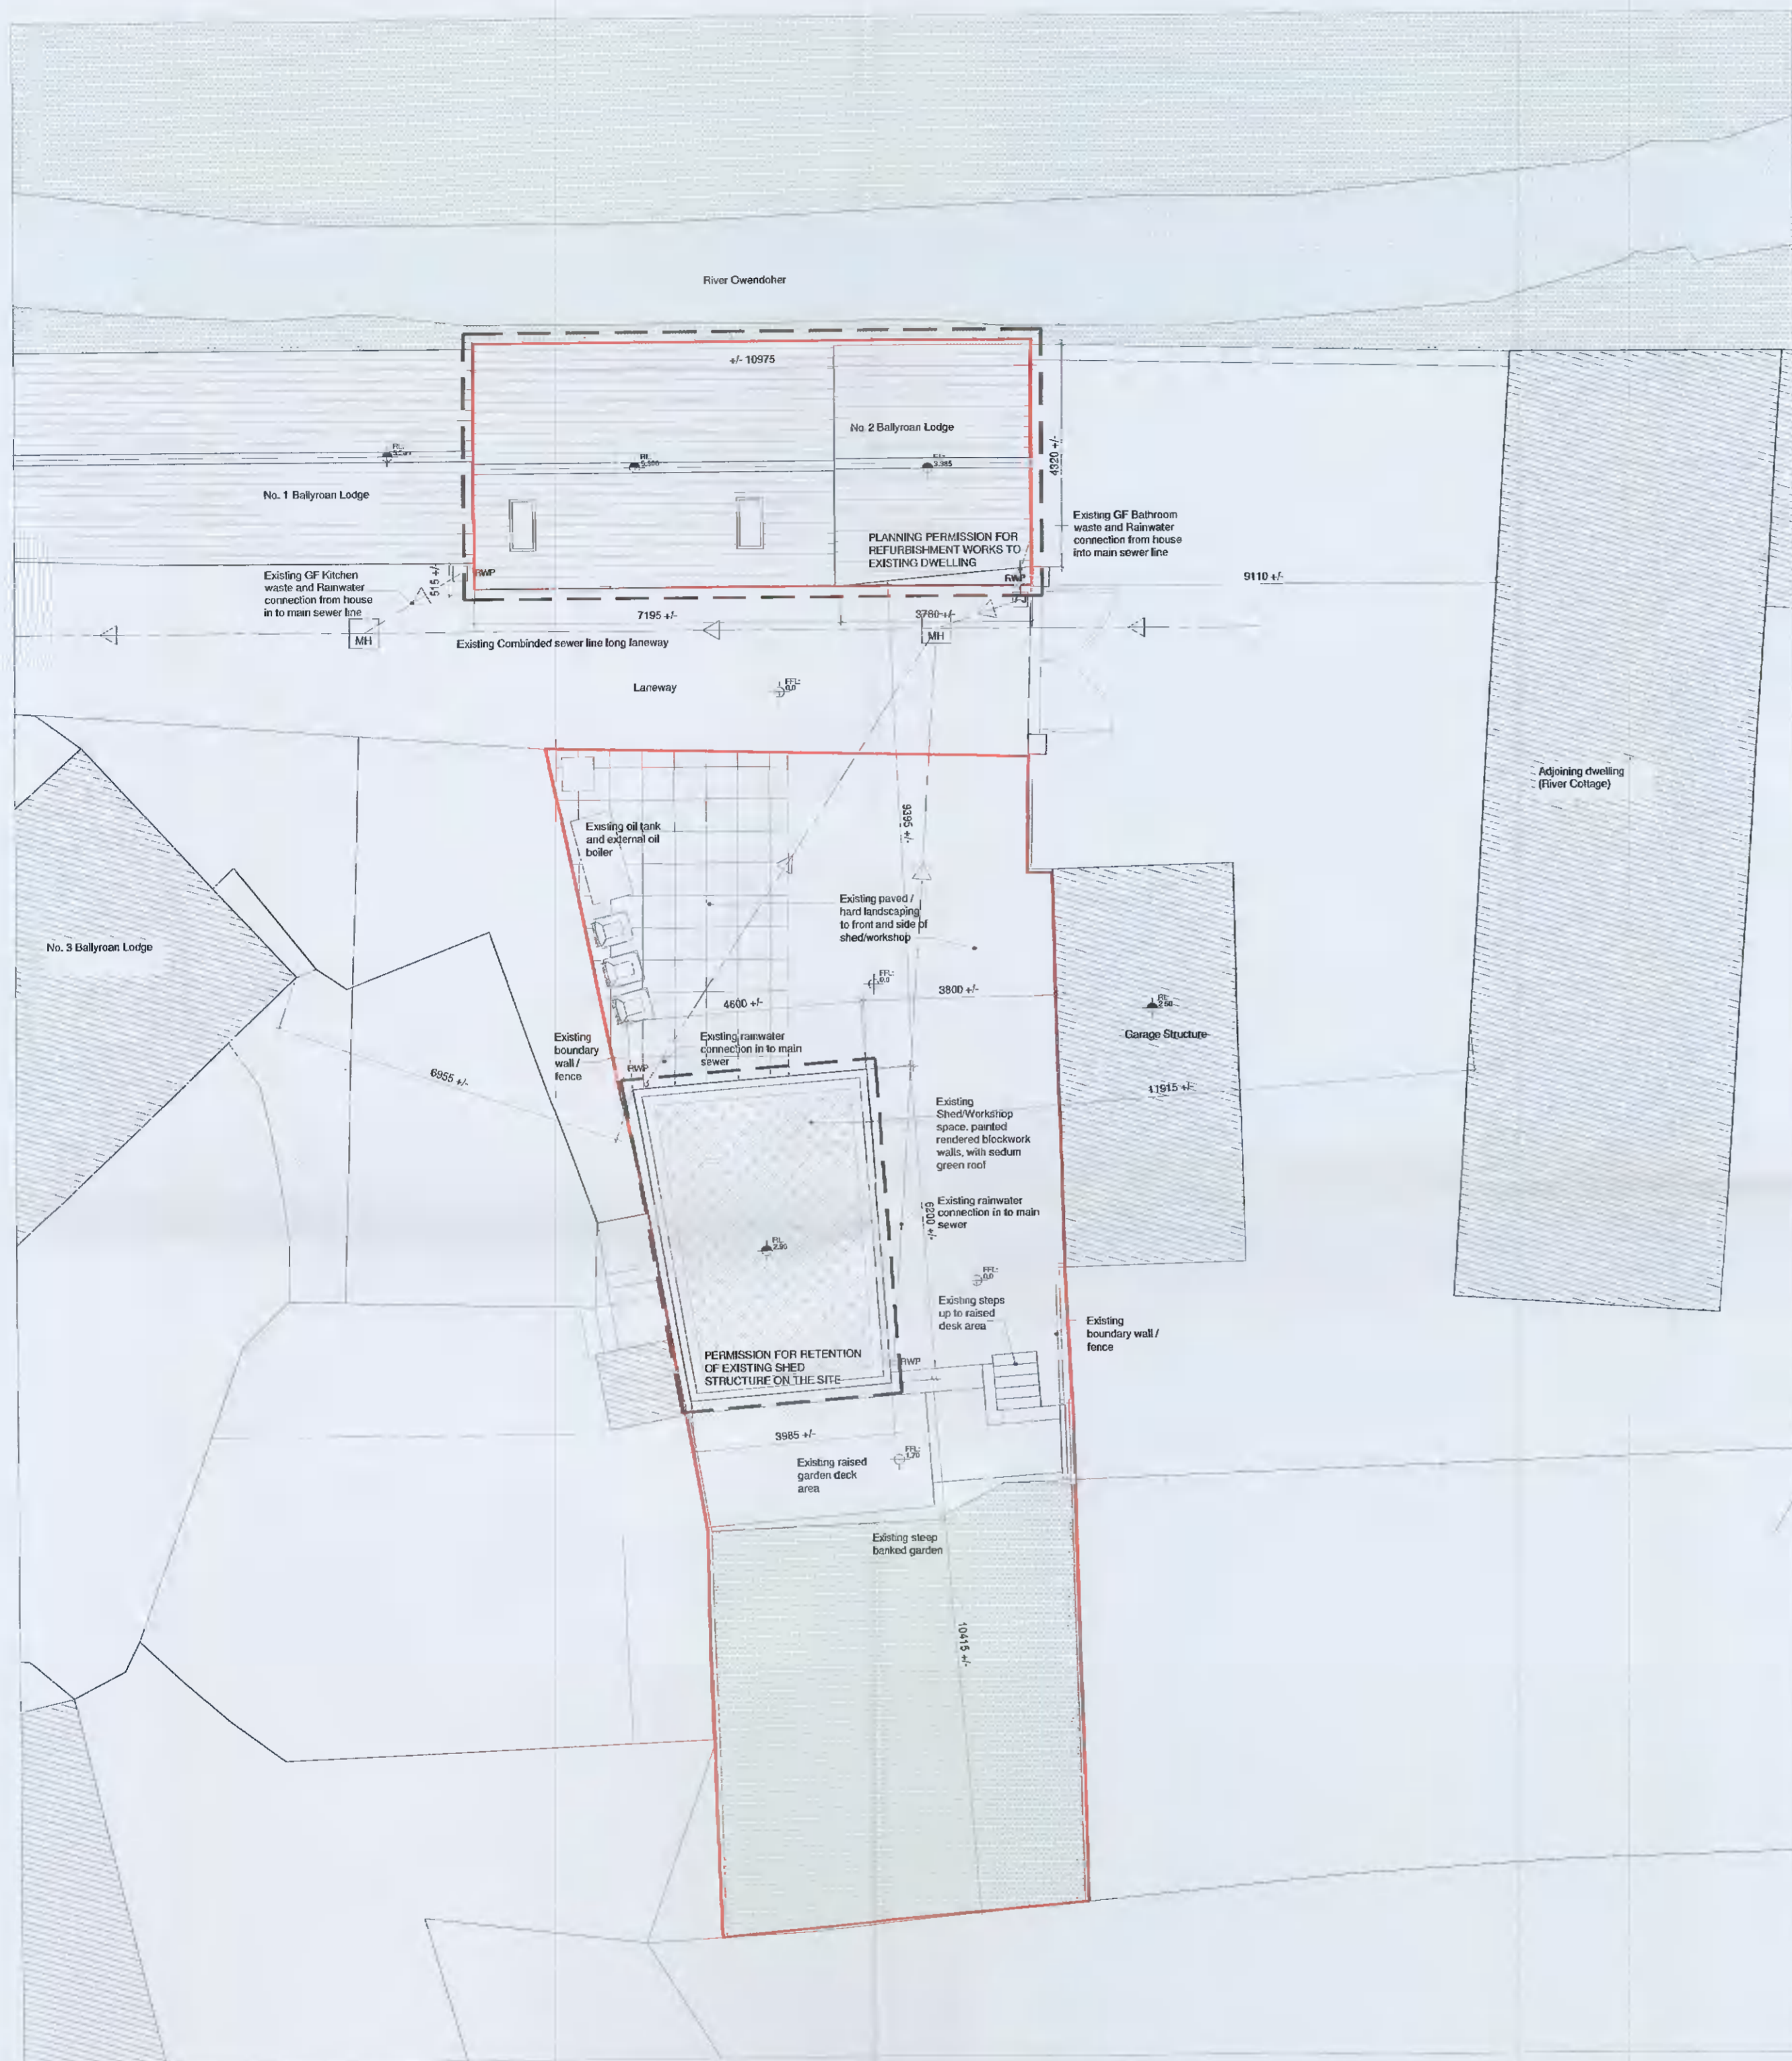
River Owendoher

+/- 10975

No. 2 Ballyroan Lodge

4320 +/-

No. 1 Ballyroan Lodge

Existing GF Bathroom waste and Rainwater connection from house into main sewer line

PLANNING PERMISSION FOR REFURBISHMENT WORKS TO EXISTING DWELLING

Existing GF Kitchen waste and Rainwater connection from house in to main sewer line

515 +/-

RWP

RWP

9110 +/-

7195 +/-

3780 +/-

MH

MH

Existing Combinded sewer line long laneway

Laneway

FFL: 0.0

Adjoining dwelling (River Cottage)

Existing oil tank and external oil boiler

5695 +/-

Existing paved / hard landscaping to front and side of shed/workshop

No. 3 Ballyroan Lodge

FFL: 0.0

3800 +/-

4600 +/-

Garage Structure

Existing boundary wall / fence

Existing rainwater connection in to main sewer

RWP

6955 +/-

11915 +/-

Existing Shed/Workshop space, painted rendered blockwork walls, with sedum green roof

Existing rainwater connection in to main sewer

6200 +/-

FFL: 0.0

Existing steps up to raised desk area

Existing boundary wall / fence

PERMISSION FOR RETENTION OF EXISTING SHED STRUCTURE ON THE SITE

RWP

3985 +/-

FFL: 1.70

Existing raised garden deck area

Existing steep banked garden

10415 +/-